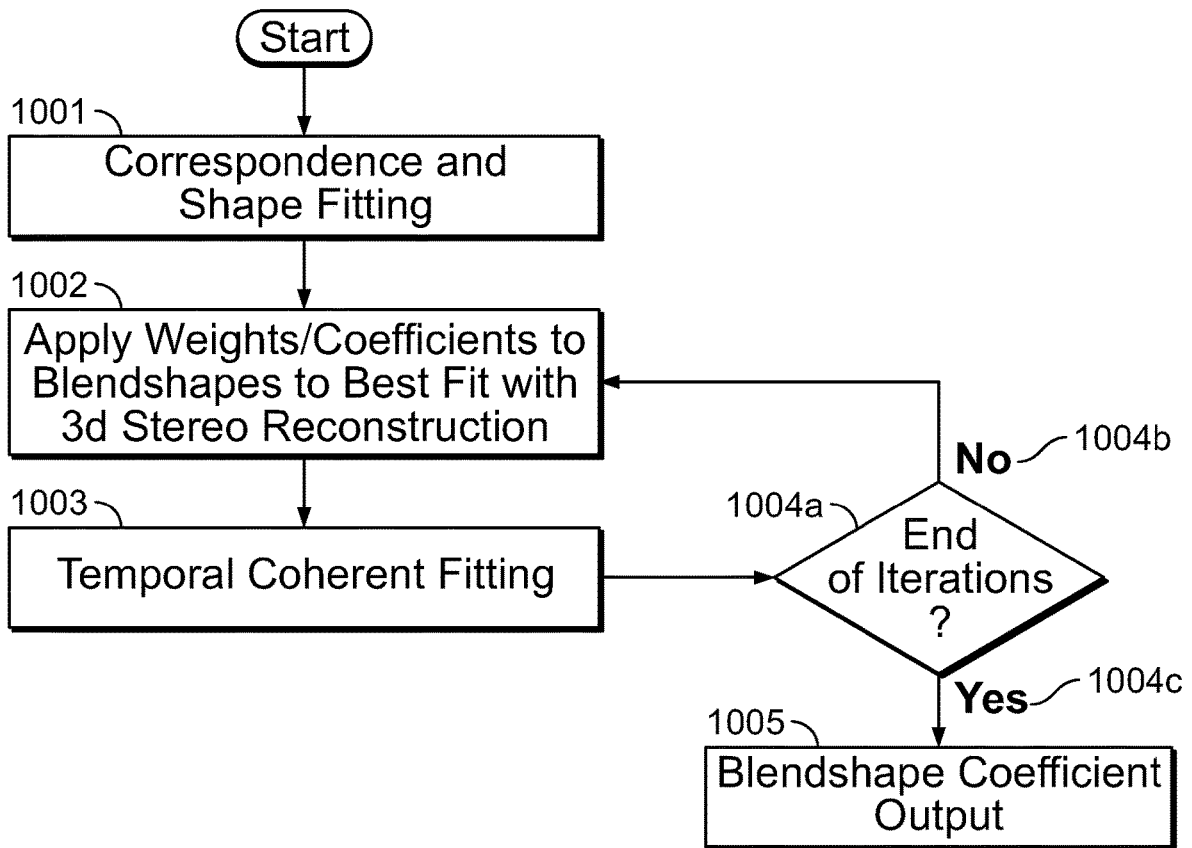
Start

1001
Correspondence and Shape Fitting

1002
Apply Weights/Coefficients to Blendshapes to Best Fit with 3d Stereo Reconstruction

No
1004b

1003
Temporal Coherent Fitting

1004a
End of Iterations ?

Yes
1004c

1005
Blendshape Coefficient Output